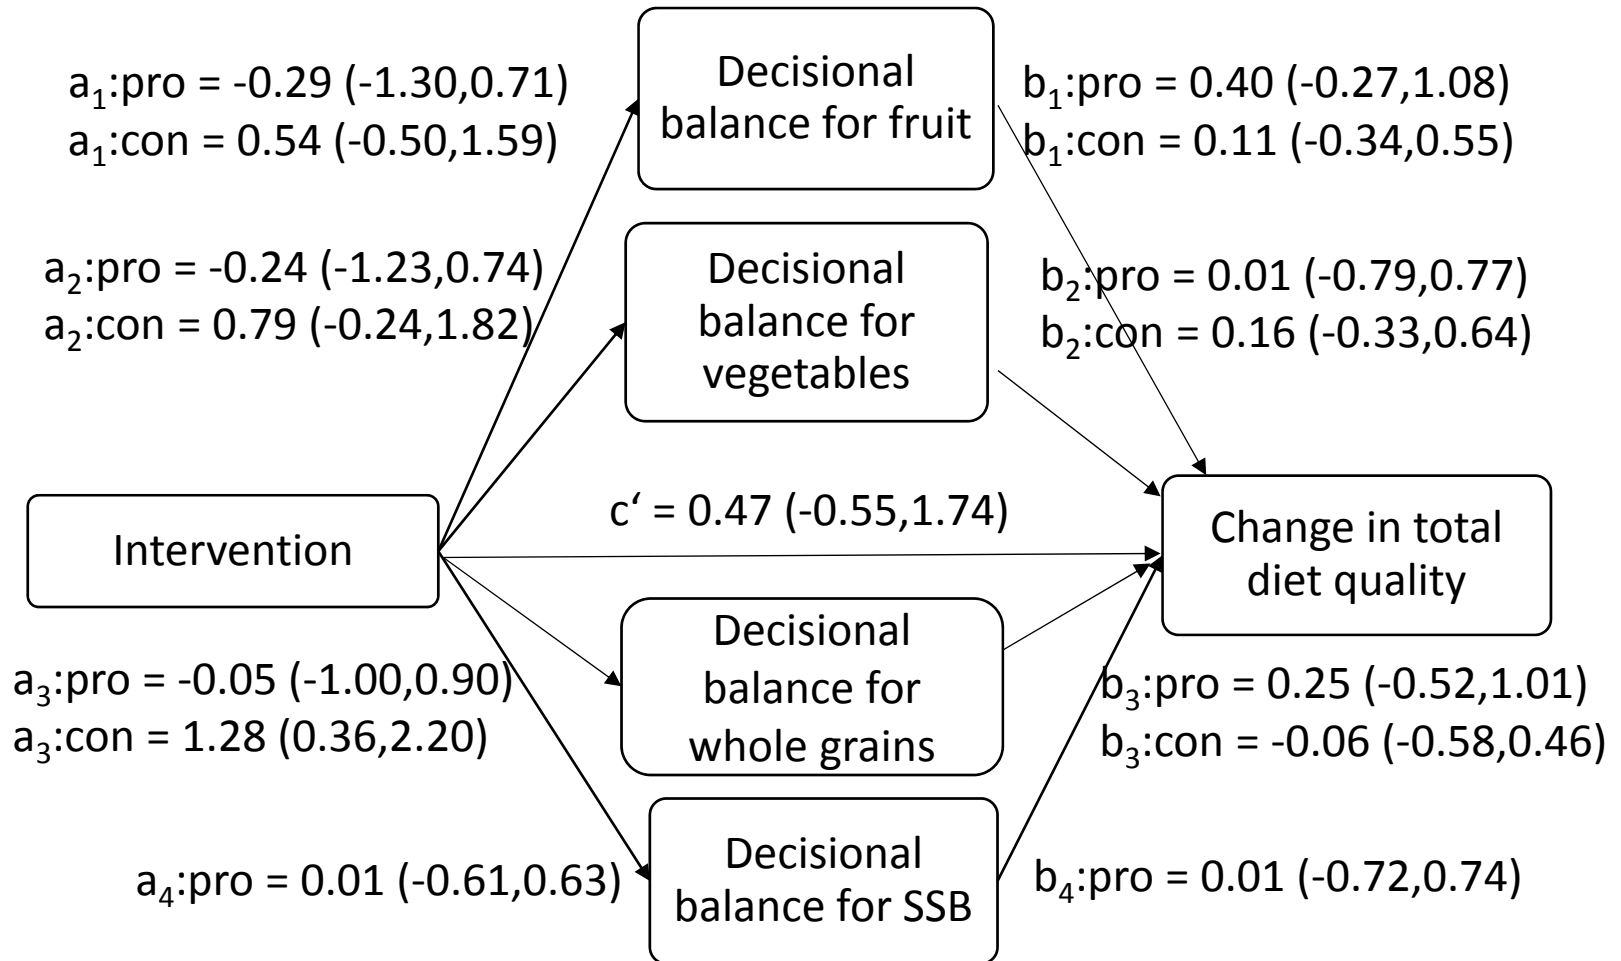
$a_1$:pro = -0.29 (-1.30,0.71)
$a_1$:con = 0.54 (-0.50,1.59)

Decisional balance for fruit

$b_1$:pro = 0.40 (-0.27,1.08)
$b_1$:con = 0.11 (-0.34,0.55)

$a_2$:pro = -0.24 (-1.23,0.74)
$a_2$:con = 0.79 (-0.24,1.82)

Decisional balance for vegetables

$b_2$:pro = 0.01 (-0.79,0.77)
$b_2$:con = 0.16 (-0.33,0.64)

Intervention

c' = 0.47 (-0.55,1.74)

Change in total diet quality

$a_3$:pro = -0.05 (-1.00,0.90)
$a_3$:con = 1.28 (0.36,2.20)

Decisional balance for whole grains

$b_3$:pro = 0.25 (-0.52,1.01)
$b_3$:con = -0.06 (-0.58,0.46)

$a_4$:pro = 0.01 (-0.61,0.63)

Decisional balance for SSB

$b_4$:pro = 0.01 (-0.72,0.74)